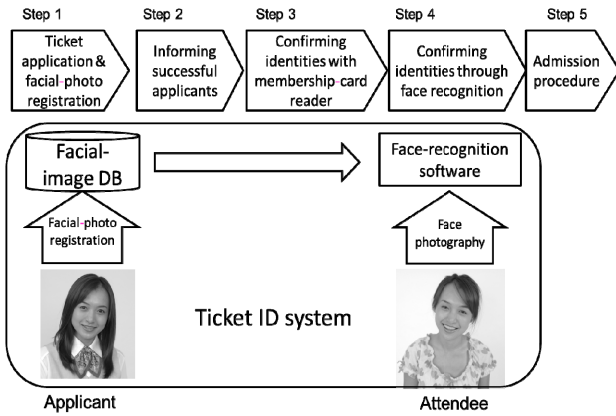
Step 1

Ticket application & facial-photo registration

Step 2

Informing successful applicants

Step 3

Confirming identities with membership-card reader

Step 4

Confirming identities through face recognition

Step 5

Admission procedure

Facial-image DB

Face-recognition software

Facial-photo registration

Face photography

Ticket ID system

Applicant

Attendee